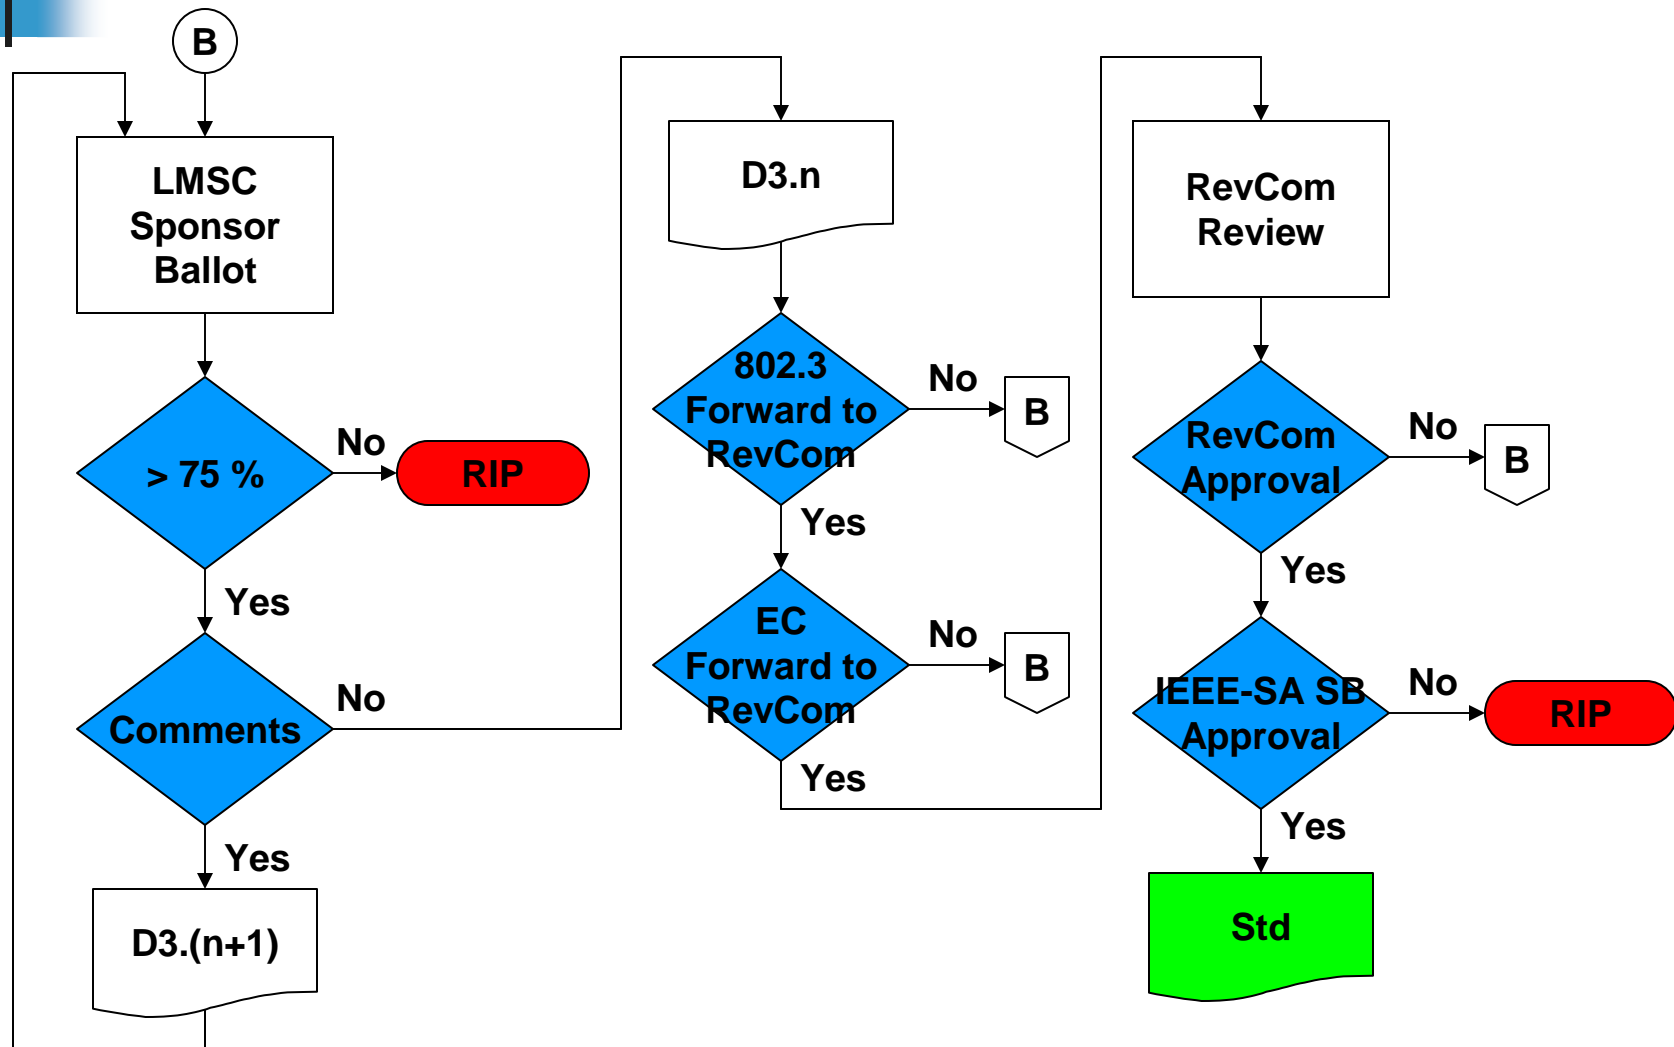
B

LMSC Sponsor Ballot

> 75 %

No

RIP

Yes

Comments

No

Yes

D3.(n+1)

D3.n

802.3 Forward to RevCom

No

B

Yes

EC Forward to RevCom

No

B

Yes

RevCom Review

RevCom Approval

No

B

Yes

IEEE-SA SB Approval

No

RIP

Yes

Std